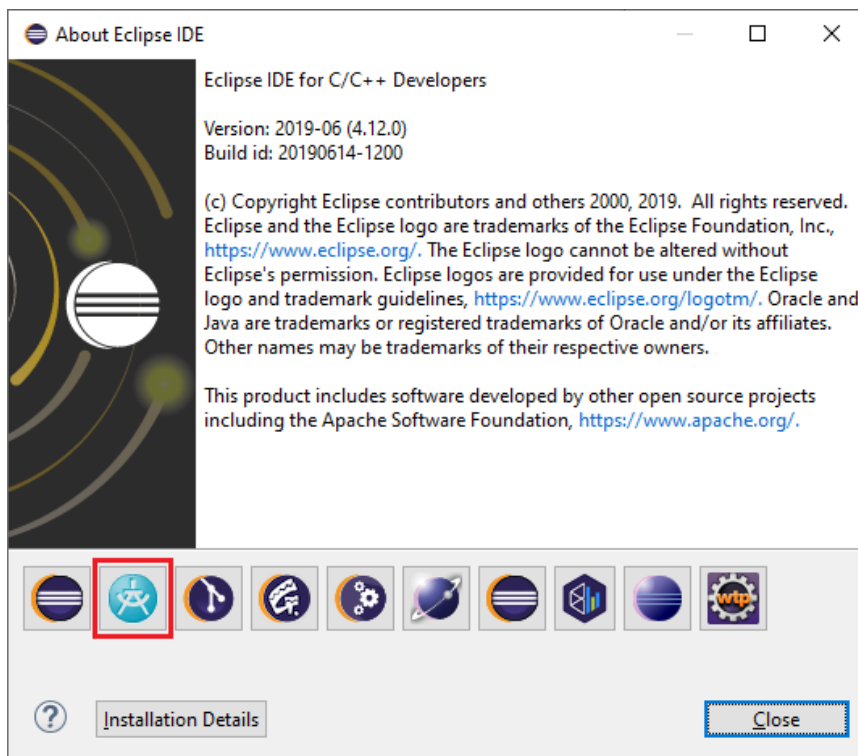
About Eclipse IDE

Eclipse IDE for C/C++ Developers

Version: 2019-06 (4.12.0)
Build id: 20190614-1200

(c) Copyright Eclipse contributors and others 2000, 2019. All rights reserved. Eclipse and the Eclipse logo are trademarks of the Eclipse Foundation, Inc., https://www.eclipse.org/. The Eclipse logo cannot be altered without Eclipse's permission. Eclipse logos are provided for use under the Eclipse logo and trademark guidelines, https://www.eclipse.org/logotm/. Oracle and Java are trademarks or registered trademarks of Oracle and/or its affiliates. Other names may be trademarks of their respective owners.

This product includes software developed by other open source projects including the Apache Software Foundation, https://www.apache.org/.

wtp

Installation Details

Close